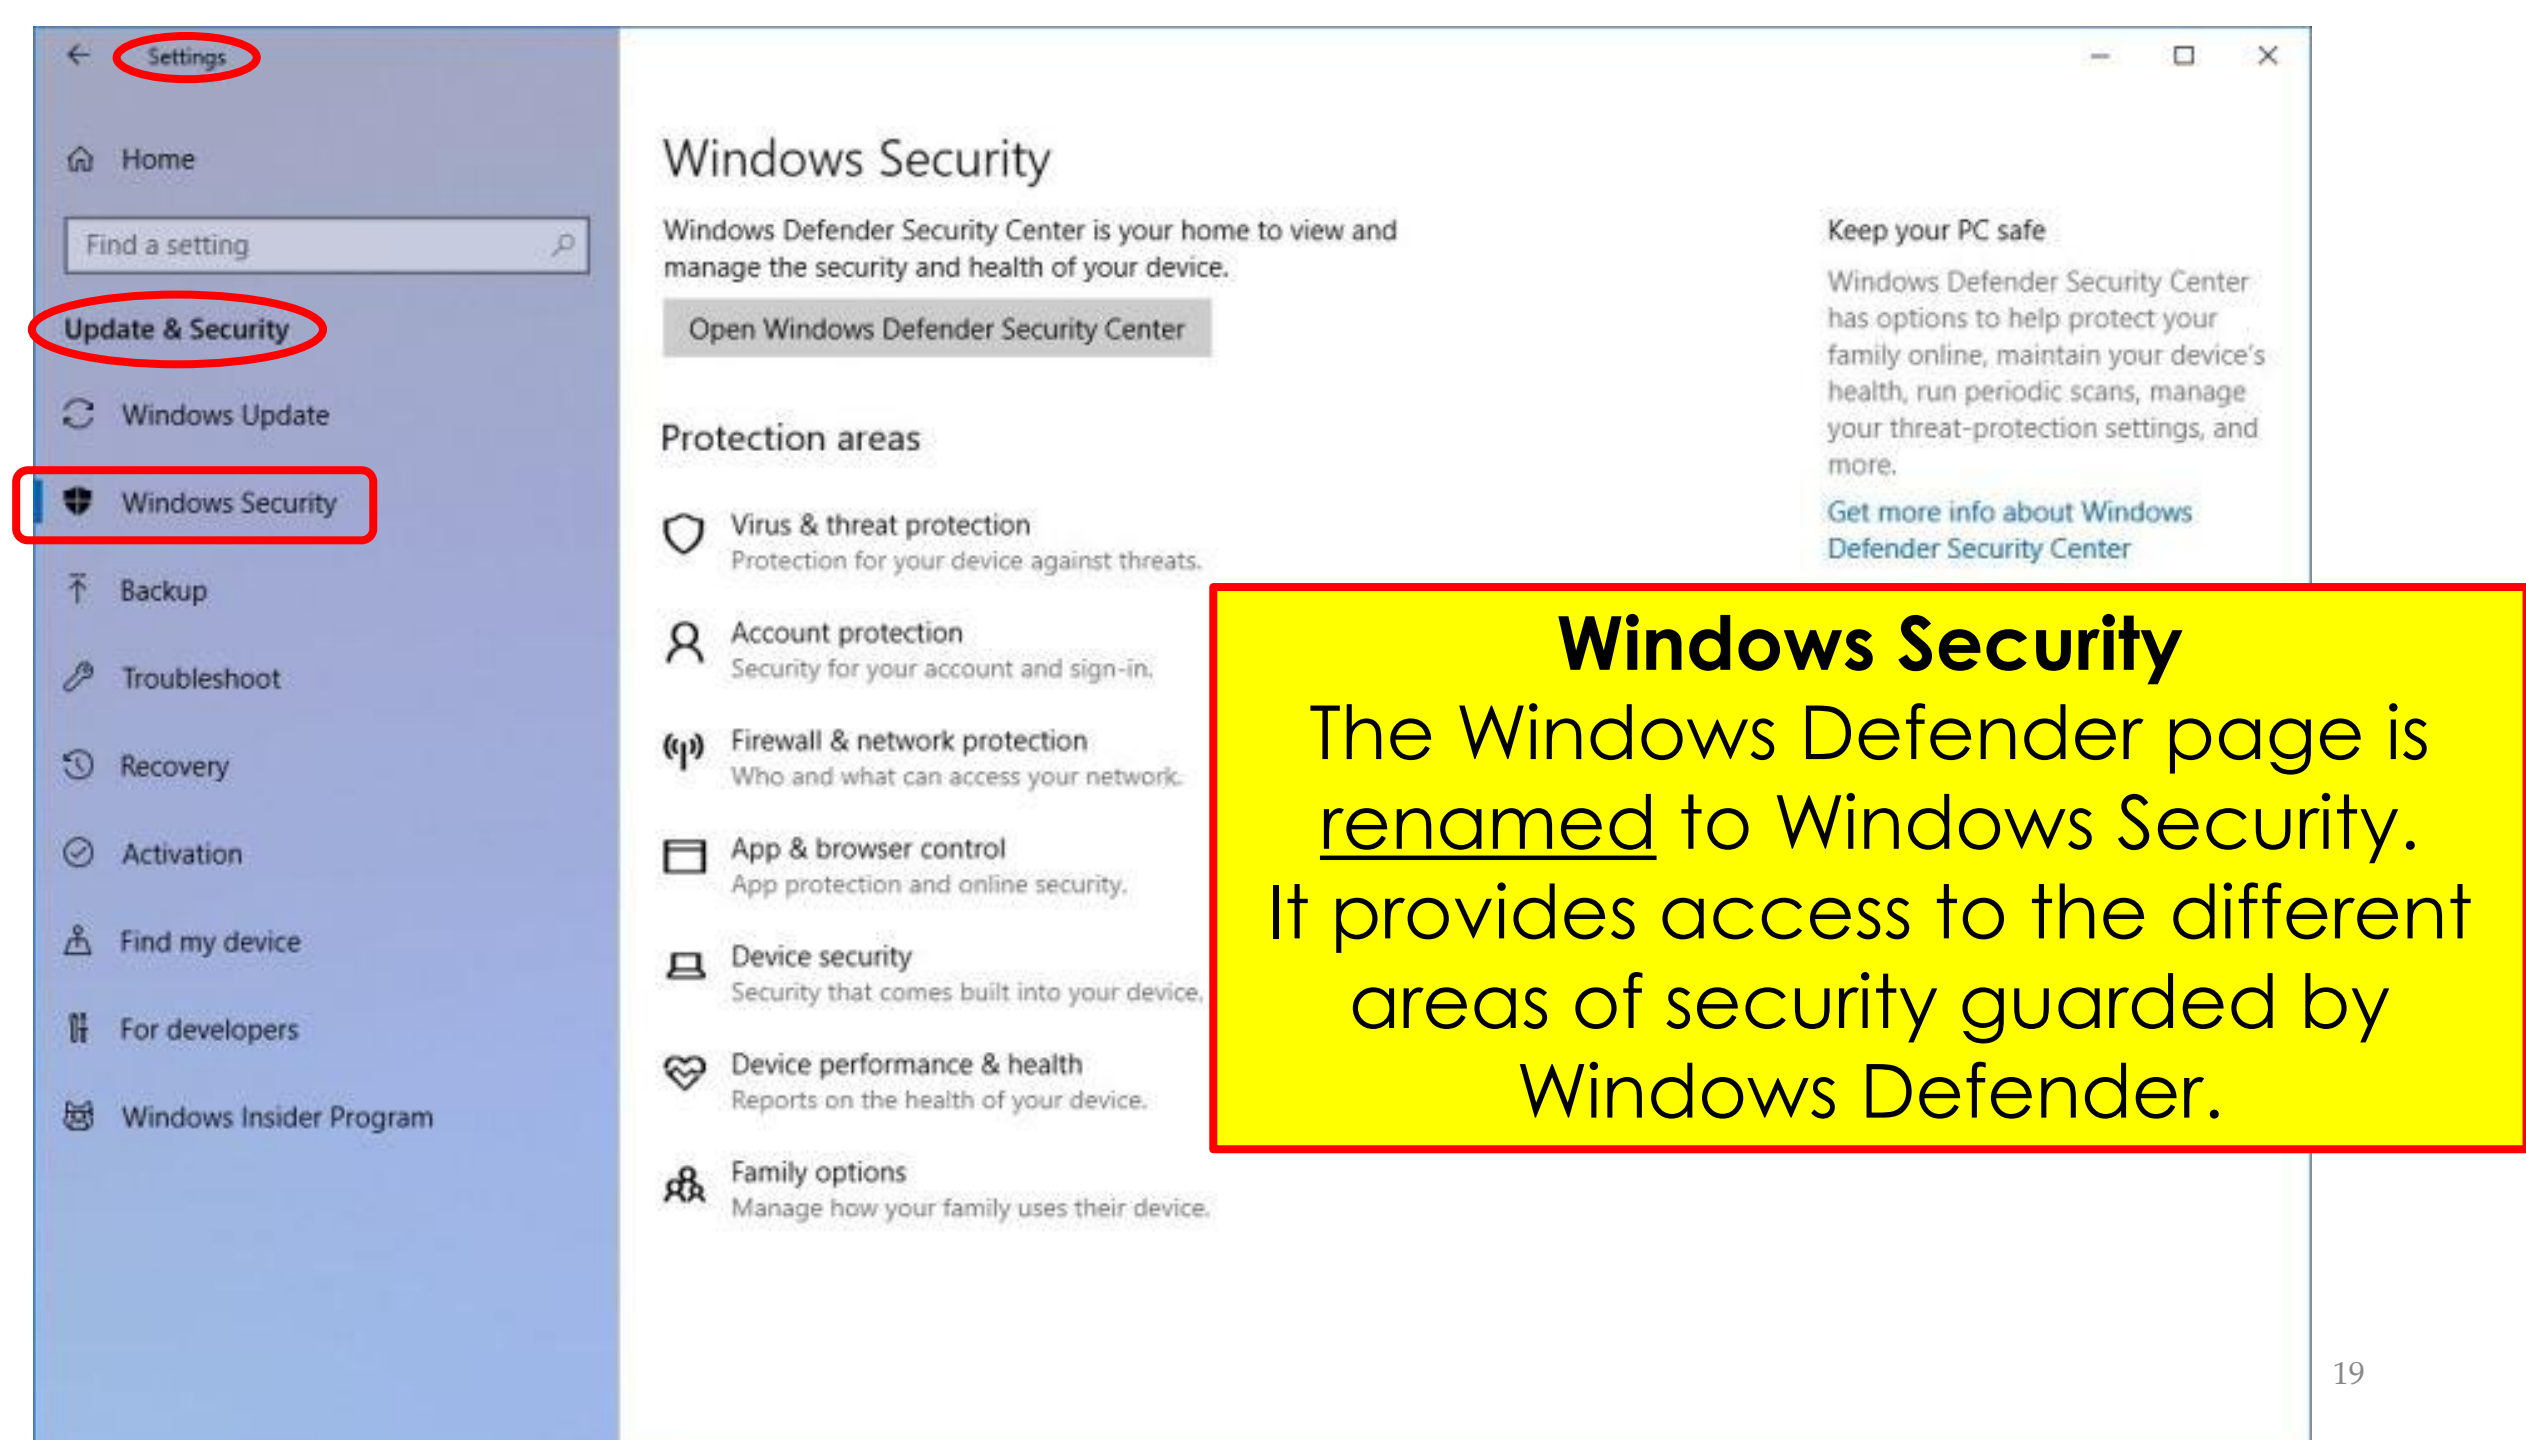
Settings

Home

Find a setting

Update & Security

Windows Update

Windows Security

Backup

Troubleshoot

Recovery

Activation

Find my device

For developers

Windows Insider Program

Windows Security

Windows Defender Security Center is your home to view and manage the security and health of your device.

Open Windows Defender Security Center

Protection areas

Virus & threat protection
Protection for your device against threats.

Account protection
Security for your account and sign-in.

Firewall & network protection
Who and what can access your network.

App & browser control
App protection and online security.

Device security
Security that comes built into your device.

Device performance & health
Reports on the health of your device.

Family options
Manage how your family uses their device.

Keep your PC safe

Windows Defender Security Center has options to help protect your family online, maintain your device's health, run periodic scans, manage your threat-protection settings, and more.

Get more info about Windows Defender Security Center

**Windows Security**
The Windows Defender page is renamed to Windows Security. It provides access to the different areas of security guarded by Windows Defender.

19